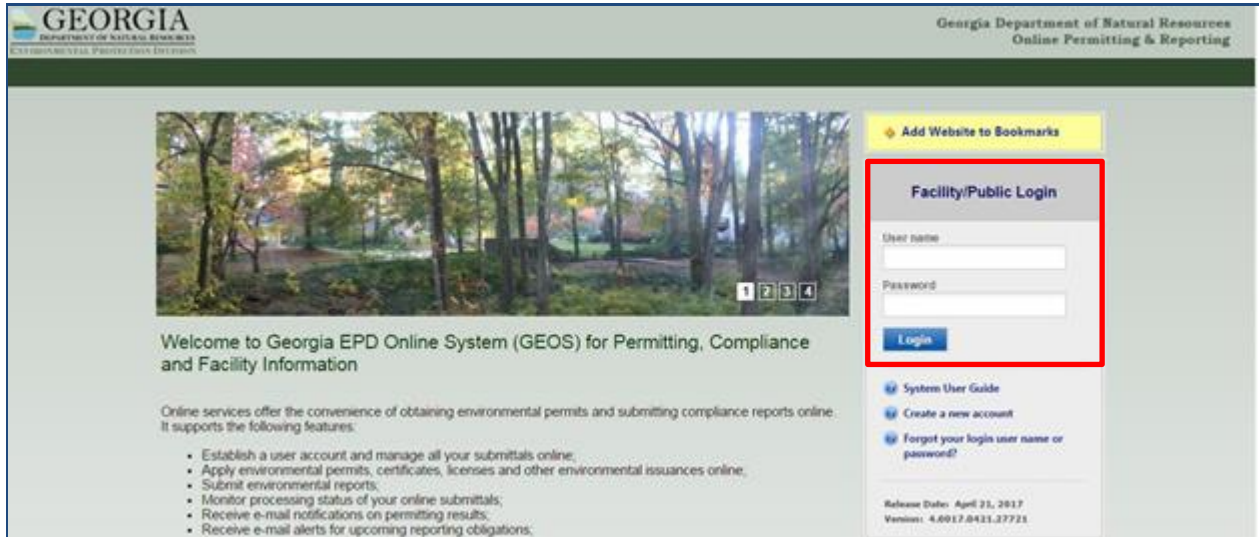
GEORGIA
DEPARTMENT OF NATURAL RESOURCES
ENVIRONMENTAL PROTECTION DIVISION

Georgia Department of Natural Resources
Online Permitting & Reporting

1 2 3 4

Add Website to Bookmarks

Facility/Public Login

User name

Password

Login

Welcome to Georgia EPD Online System (GEOS) for Permitting, Compliance and Facility Information

Online services offer the convenience of obtaining environmental permits and submitting compliance reports online. It supports the following features:

- Establish a user account and manage all your submittals online;
- Apply environmental permits, certificates, licenses and other environmental issuances online;
- Submit environmental reports;
- Monitor processing status of your online submittals;
- Receive e-mail notifications on permitting results;
- Receive e-mail alerts for upcoming reporting obligations;

System User Guide

Create a new account

Forgot your login user name or password?

Release Date: April 21, 2017
Version: 4.0017.0421.27721